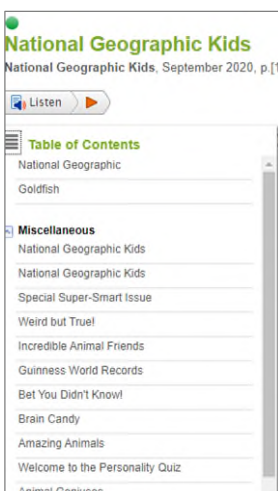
National Geographic Kids

National Geographic Kids, September 2020, p.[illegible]

Listen

Table of Contents

National Geographic

Goldfish

Miscellaneous

National Geographic Kids

National Geographic Kids

Special Super-Smart Issue

Weird but True!

Incredible Animal Friends

Guinness World Records

Bet You Didn't Know!

Brain Candy

Amazing Animals

Welcome to the Personality Quiz

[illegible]